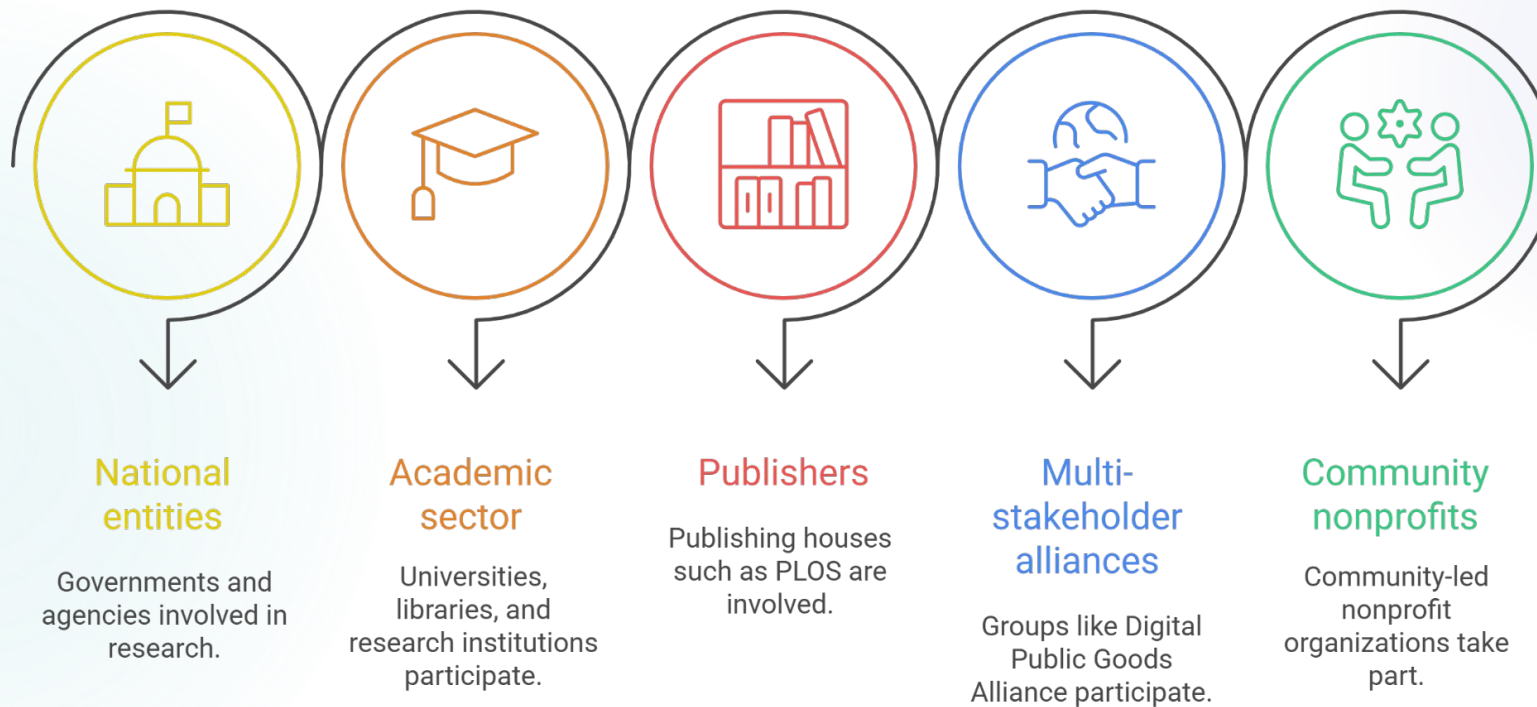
National entities

Governments and agencies involved in research.

Academic sector

Universities, libraries, and research institutions participate.

Publishers

Publishing houses such as PLOS are involved.

Multi-stakeholder alliances

Groups like Digital Public Goods Alliance participate.

Community nonprofits

Community-led nonprofit organizations take part.